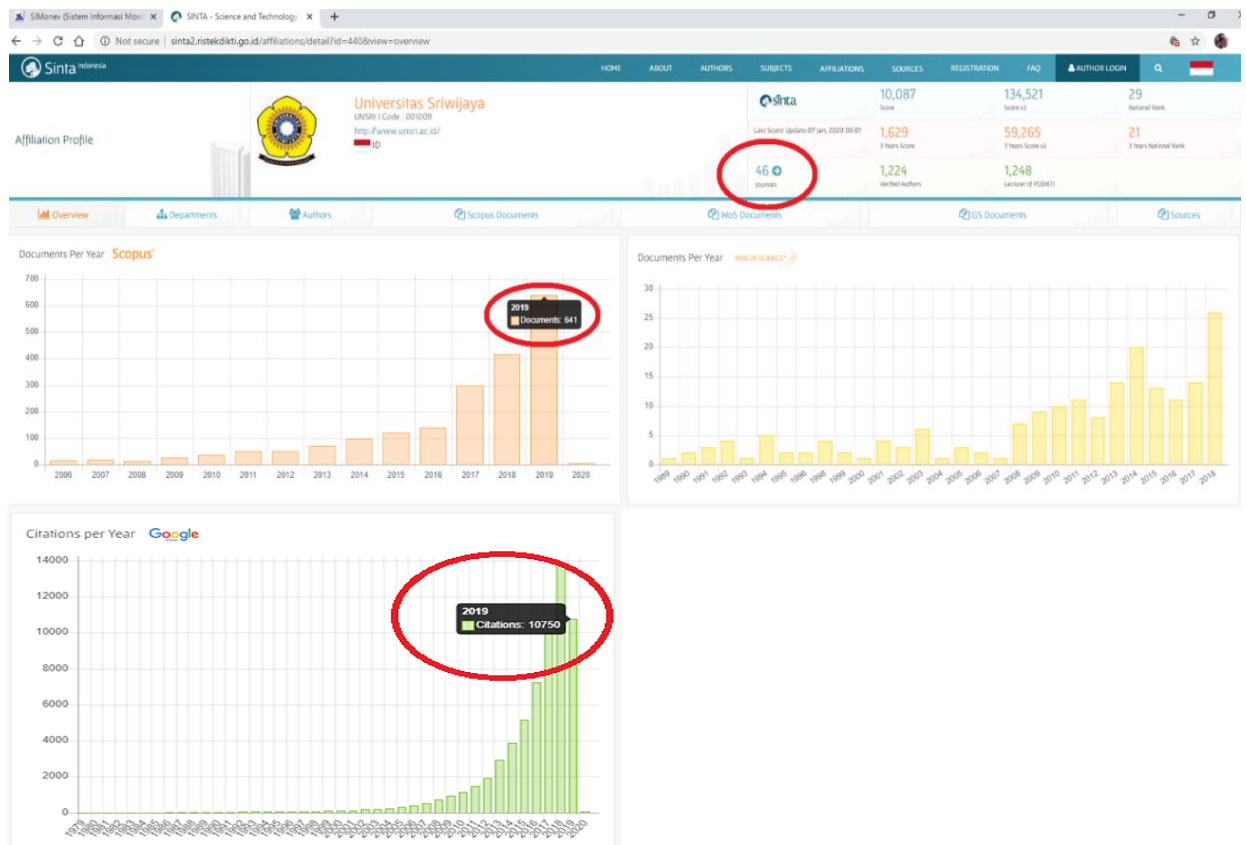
SIMonev (Sistem Informasi Moni ×
SINTA - Science and Technology ×
+

Not secure | sinta2.ristekdikti.go.id/affiliations/detail?id=440&view=overview

Sinta Indonesia
HOME ABOUT AUTHORS SUBJECTS AFFILIATIONS SOURCES REGISTRATION FAQ AUTHOR LOGIN

Affiliation Profile

Universitas Sriwijaya
UNSRI | Code : 001009
http://www.unsri.ac.id/
ID

sinta
10,087
Score
134,521
Score v2
29
National Rank

Last Score Update 07 Jan, 2020 00:01
1,629
3 Years Score
59,265
3 Years Score v2
21
3 Years National Rank

46
Journals
1,224
Verified Authors
1,248
Lecturer of PDDIKTI

Overview | Departments | Authors | Scopus Documents | WoS Documents | GS Documents | Sources

Documents Per Year Scopus

700
600
500
400
300
200
100
0
2006 2007 2008 2009 2010 2011 2012 2013 2014 2015 2016 2017 2018 2019 2020

2019
Documents: 641

Documents Per Year WEB OF SCIENCE

30
25
20
15
10
5
0
1989 1990 1991 1992 1993 1994 1995 1996 1997 1998 1999 2000 2001 2002 2003 2004 2005 2006 2007 2008 2009 2010 2011 2012 2013 2014 2015 2016 2017 2018

Citations per Year Google

14000
12000
10000
8000
6000
4000
2000
0
1979 1980 1981 1982 1983 1984 1985 1986 1987 1988 1989 1990 1991 1992 1993 1994 1995 1996 1997 1998 1999 2000 2001 2002 2003 2004 2005 2006 2007 2008 2009 2010 2011 2012 2013 2014 2015 2016 2017 2018 2019 2020

2019
Citations: 10750